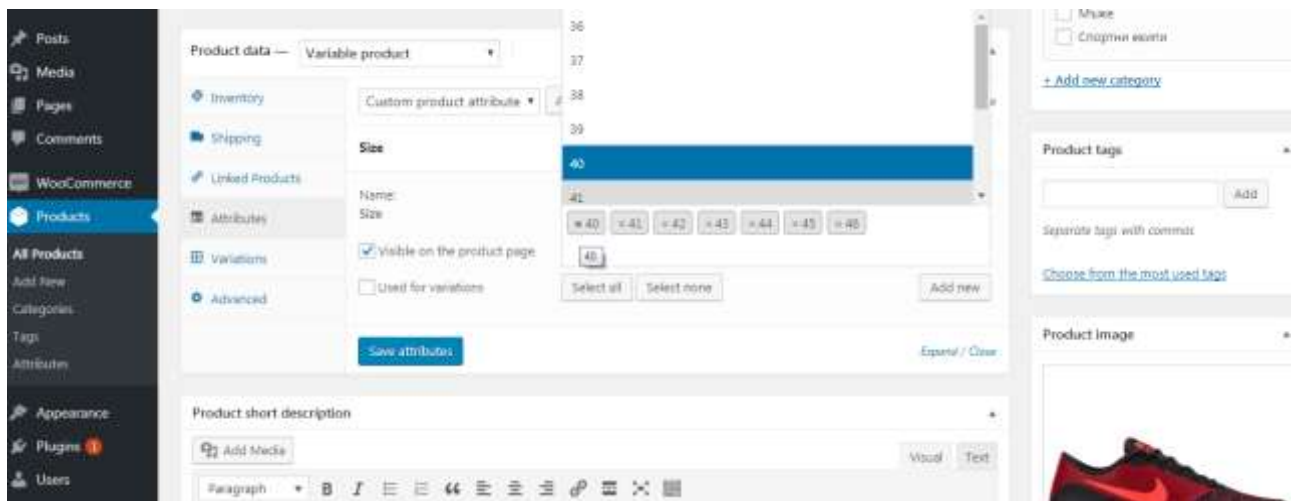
Posts
Media
Pages
Comments
WooCommerce
Products
All Products
Add New
Categories
Tags
Attributes
Appearance
Plugins 1
Users

Product data — Variable product

Inventory
Shipping
Linked Products
Attributes
Variations
Advanced

Custom product attribute

Size

Name:
Size

Visible on the product page

Used for variations

Save attributes

36
37
38
39
40
41

× 40 × 41 × 42 × 43 × 44 × 45 × 46

46

Select all Select none

Add new

Expand / Close

Product short description

Add Media

Visual Text

Paragraph

Мъже
Спортни екипи

+ Add new category

Product tags

Add

Separate tags with commas

Choose from the most used tags

Product image